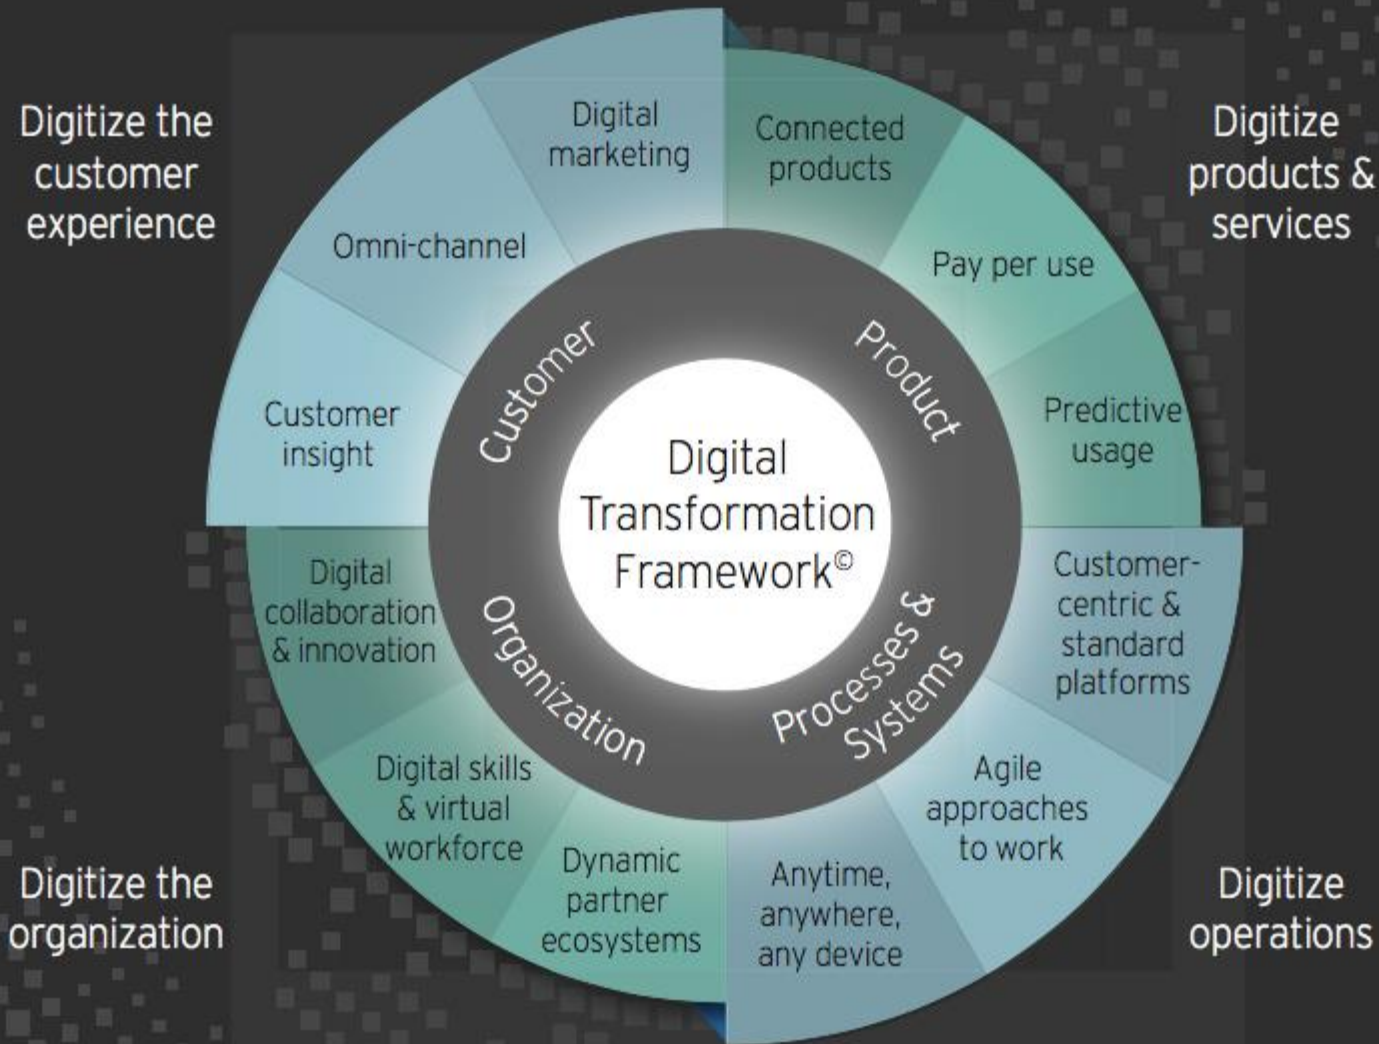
Digitize the customer experience

Digitize products & services

Digital marketing

Omni-channel

Customer insight

Connected products

Pay per use

Predictive usage

Customer

Product

Digital Transformation Framework©

Organization

Processes & Systems

Digital collaboration & innovation

Digital skills & virtual workforce

Dynamic partner ecosystems

Customer-centric & standard platforms

Agile approaches to work

Anytime, anywhere, any device

Digitize the organization

Digitize operations